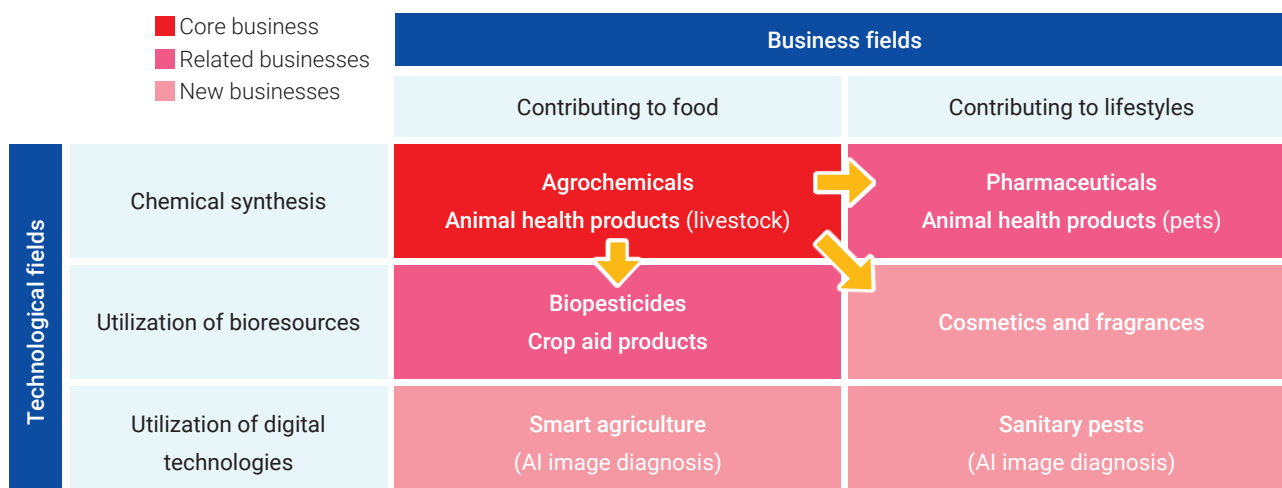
Core business
Related businesses
New businesses

| | | Business fields | |
|---|---|---|---|
| | | Contributing to food | Contributing to lifestyles |
| Technological fields | Chemical synthesis | Agrochemicals<br>Animal health products (livestock) | Pharmaceuticals<br>Animal health products (pets) |
| | Utilization of bioresources | Biopesticides<br>Crop aid products | Cosmetics and fragrances |
| | Utilization of digital technologies | Smart agriculture<br>(AI image diagnosis) | Sanitary pests<br>(AI image diagnosis) |